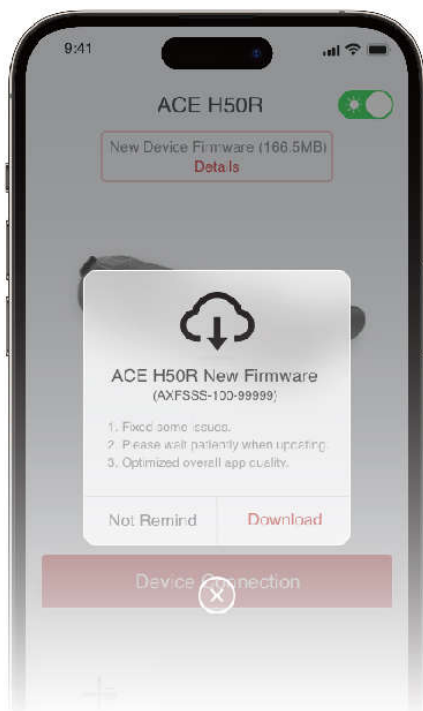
9:41

ACE H50R

New Device Firmware (166.5MB)
Details

ACE H50R New Firmware
(AXFSSS-100-99999)

1. Fixed some issues.
2. Please wait patiently when updating.
3. Optimized overall app quality.

Not Remind
Download

Device Connection